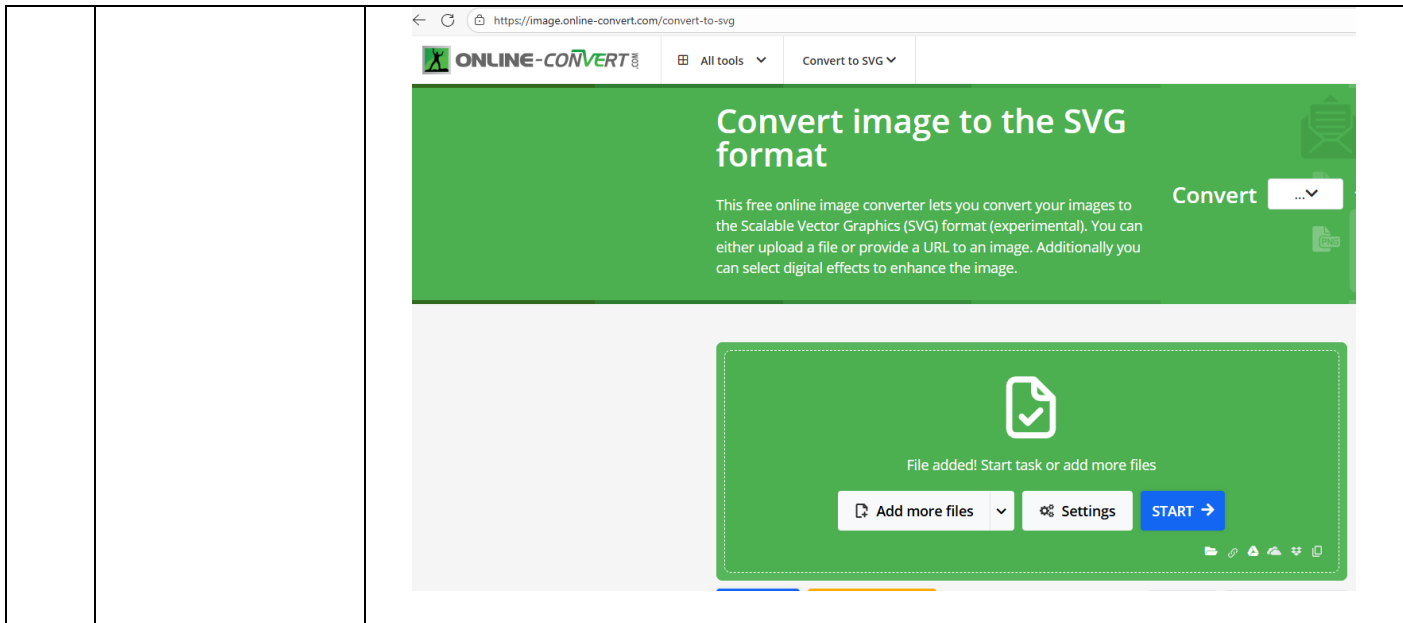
https://image.online-convert.com/convert-to-svg

ONLINE-CONVERT.COM

All tools

Convert to SVG

Convert image to the SVG format

This free online image converter lets you convert your images to the Scalable Vector Graphics (SVG) format (experimental). You can either upload a file or provide a URL to an image. Additionally you can select digital effects to enhance the image.

Convert ...

File added! Start task or add more files

Add more files

Settings

START